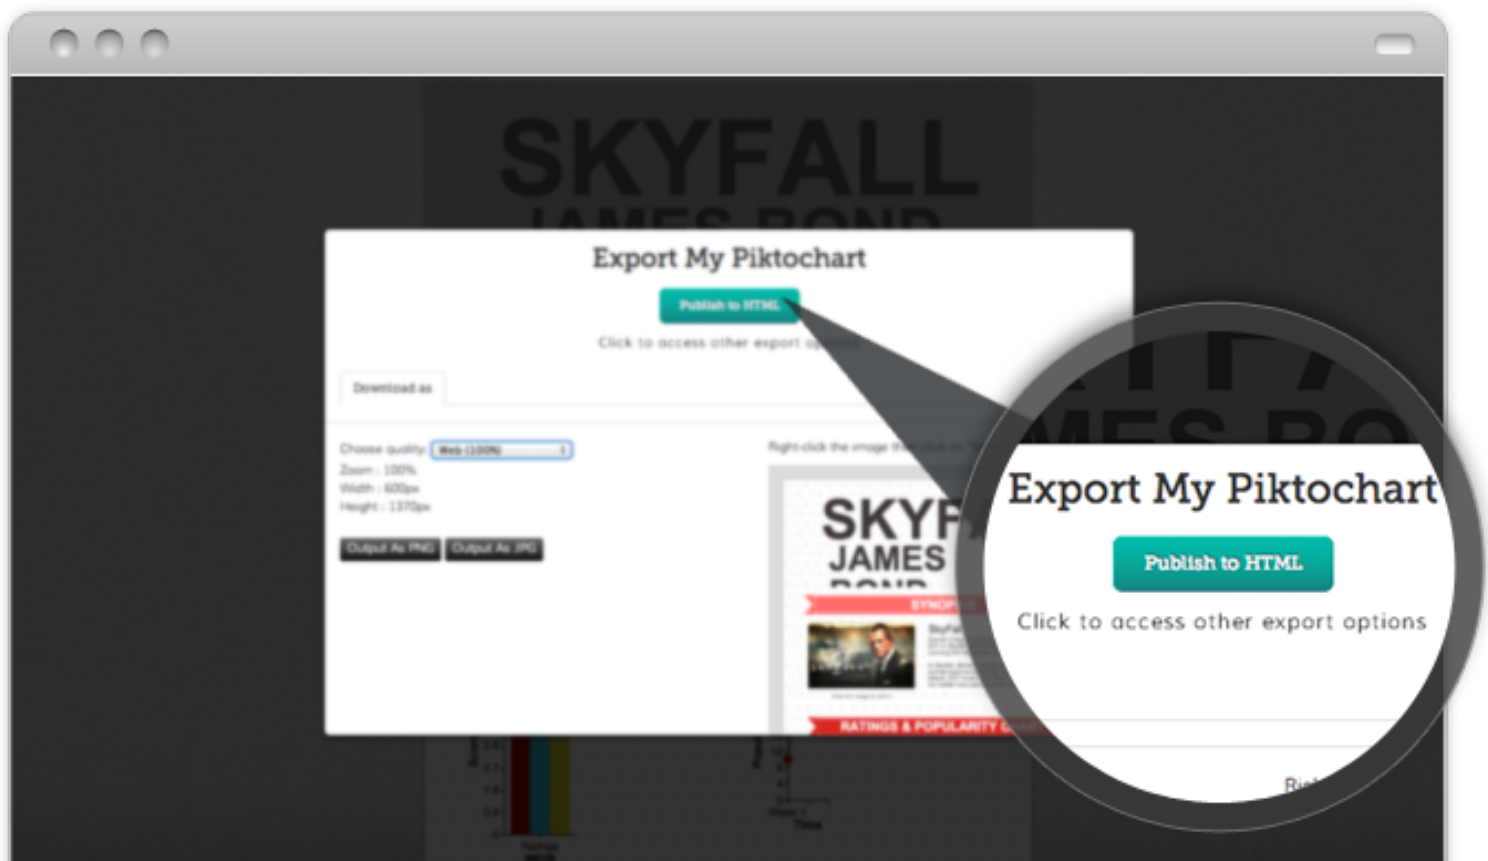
SKYFALL
JAMES BOND

Export My Piktochart

Publish to HTML

Click to access other export options

Download as

Choose quality: Web (100%)
Zoom : 100%
Width : 600px
Height : 1370px

Output As PNG   Output As JPG

Right-click the image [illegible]

SKYF
JAMES
BOND

SYNOPSIS

RATINGS & POPULARITY

Ratings

Time

Export My Piktochart

Publish to HTML

Click to access other export options

Ri